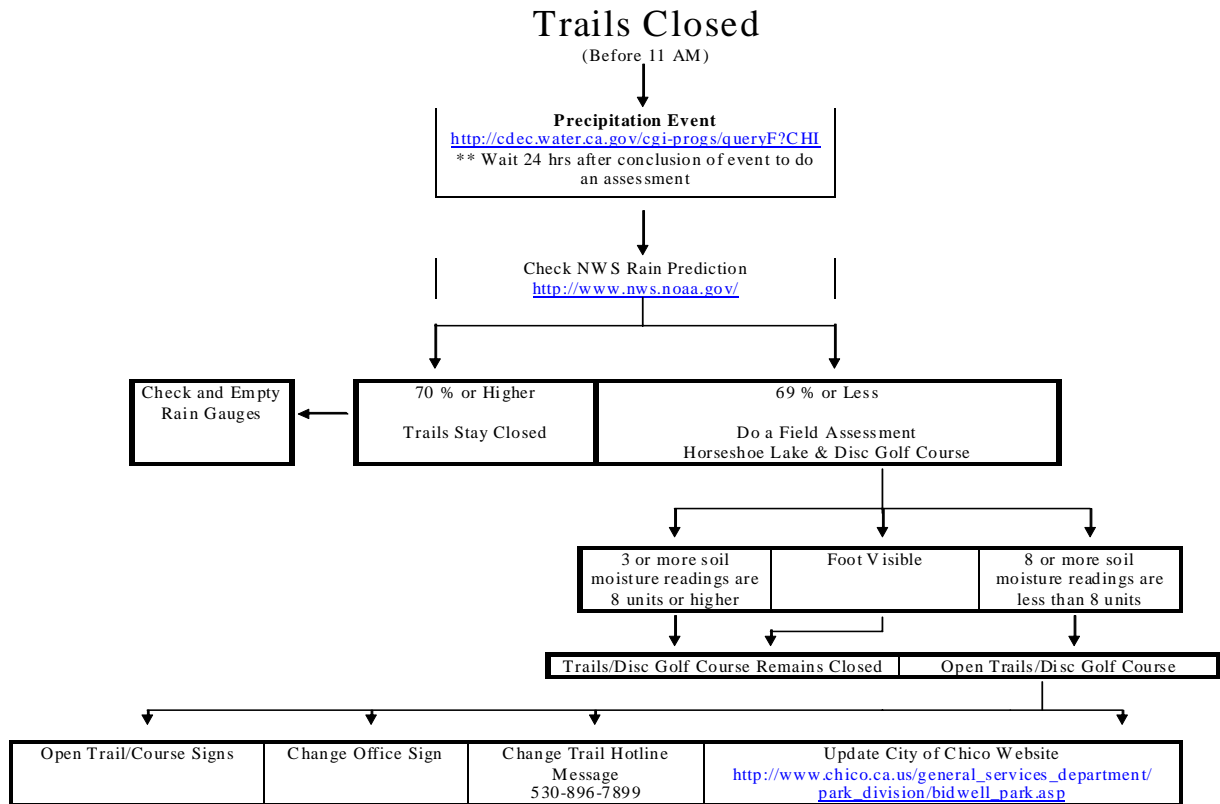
Trails Closed
(Before 11 AM)

Precipitation Event
http://cdec.water.ca.gov/cgi-progs/queryF?CHI
** Wait 24 hrs after conclusion of event to do an assessment

Check NWS Rain Prediction
http://www.nws.noaa.gov/

Check and Empty Rain Gauges

70 % or Higher

Trails Stay Closed

69 % or Less

Do a Field Assessment
Horseshoe Lake & Disc Golf Course

3 or more soil moisture readings are 8 units or higher

Foot Visible

8 or more soil moisture readings are less than 8 units

Trails/Disc Golf Course Remains Closed

Open Trails/Disc Golf Course

| Open Trail/Course Signs | Change Office Sign | Change Trail Hotline Message 530-896-7899 | Update City of Chico Website http://www.chico.ca.us/general_services_department/park_division/bidwell_park.asp |
|---|---|---|---|